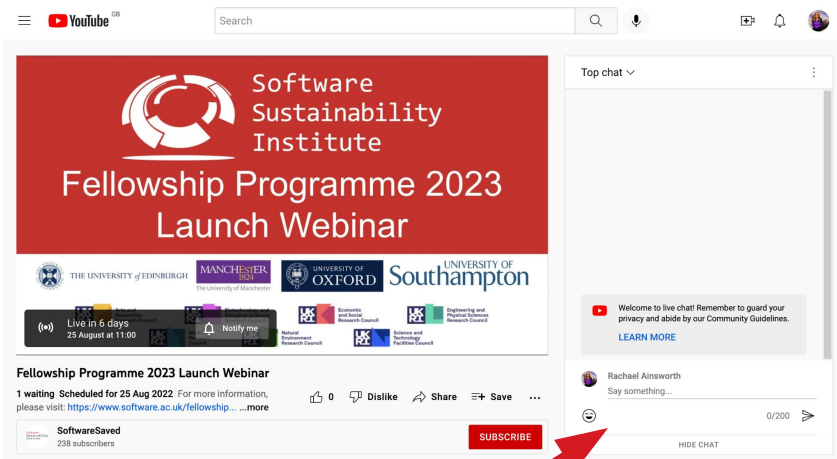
YouTube GB

Search

Software Sustainability Institute

Fellowship Programme 2023 Launch Webinar

THE UNIVERSITY of EDINBURGH

MANCHESTER 1824 The University of Manchester

UNIVERSITY OF OXFORD

UNIVERSITY OF Southampton

Arts and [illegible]

Biotechnology and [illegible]

Economic and Social Research Council

Engineering and Physical Sciences Research Council

Natural Environment Research Council

Science and Technology Facilities Council

Live in 6 days
25 August at 11:00

Notify me

Fellowship Programme 2023 Launch Webinar

1 waiting Scheduled for 25 Aug 2022 For more information, please visit: https://www.software.ac.uk/fellowship... ...more

0 Dislike Share Save

SoftwareSaved
238 subscribers

SUBSCRIBE

Top chat

Welcome to live chat! Remember to guard your privacy and abide by our Community Guidelines.

LEARN MORE

Rachael Ainsworth
Say something...

0/200

HIDE CHAT